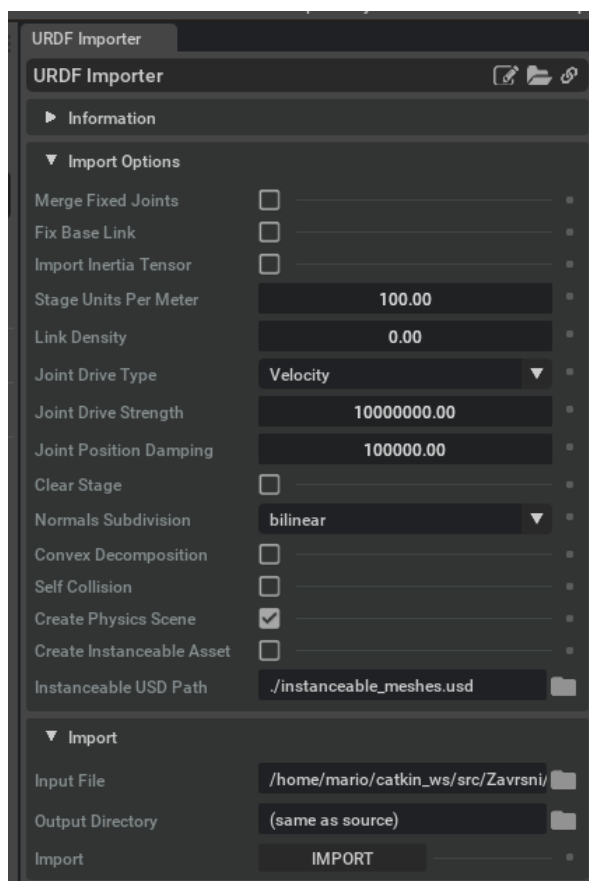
URDF Importer

URDF Importer

▶ Information

▼ Import Options

Merge Fixed Joints

Fix Base Link

Import Inertia Tensor

Stage Units Per Meter 100.00

Link Density 0.00

Joint Drive Type Velocity

Joint Drive Strength 10000000.00

Joint Position Damping 100000.00

Clear Stage

Normals Subdivision bilinear

Convex Decomposition

Self Collision

Create Physics Scene

Create Instanceable Asset

Instanceable USD Path ./instanceable_meshes.usd

▼ Import

Input File /home/mario/catkin_ws/src/Zavrsni/

Output Directory (same as source)

Import IMPORT